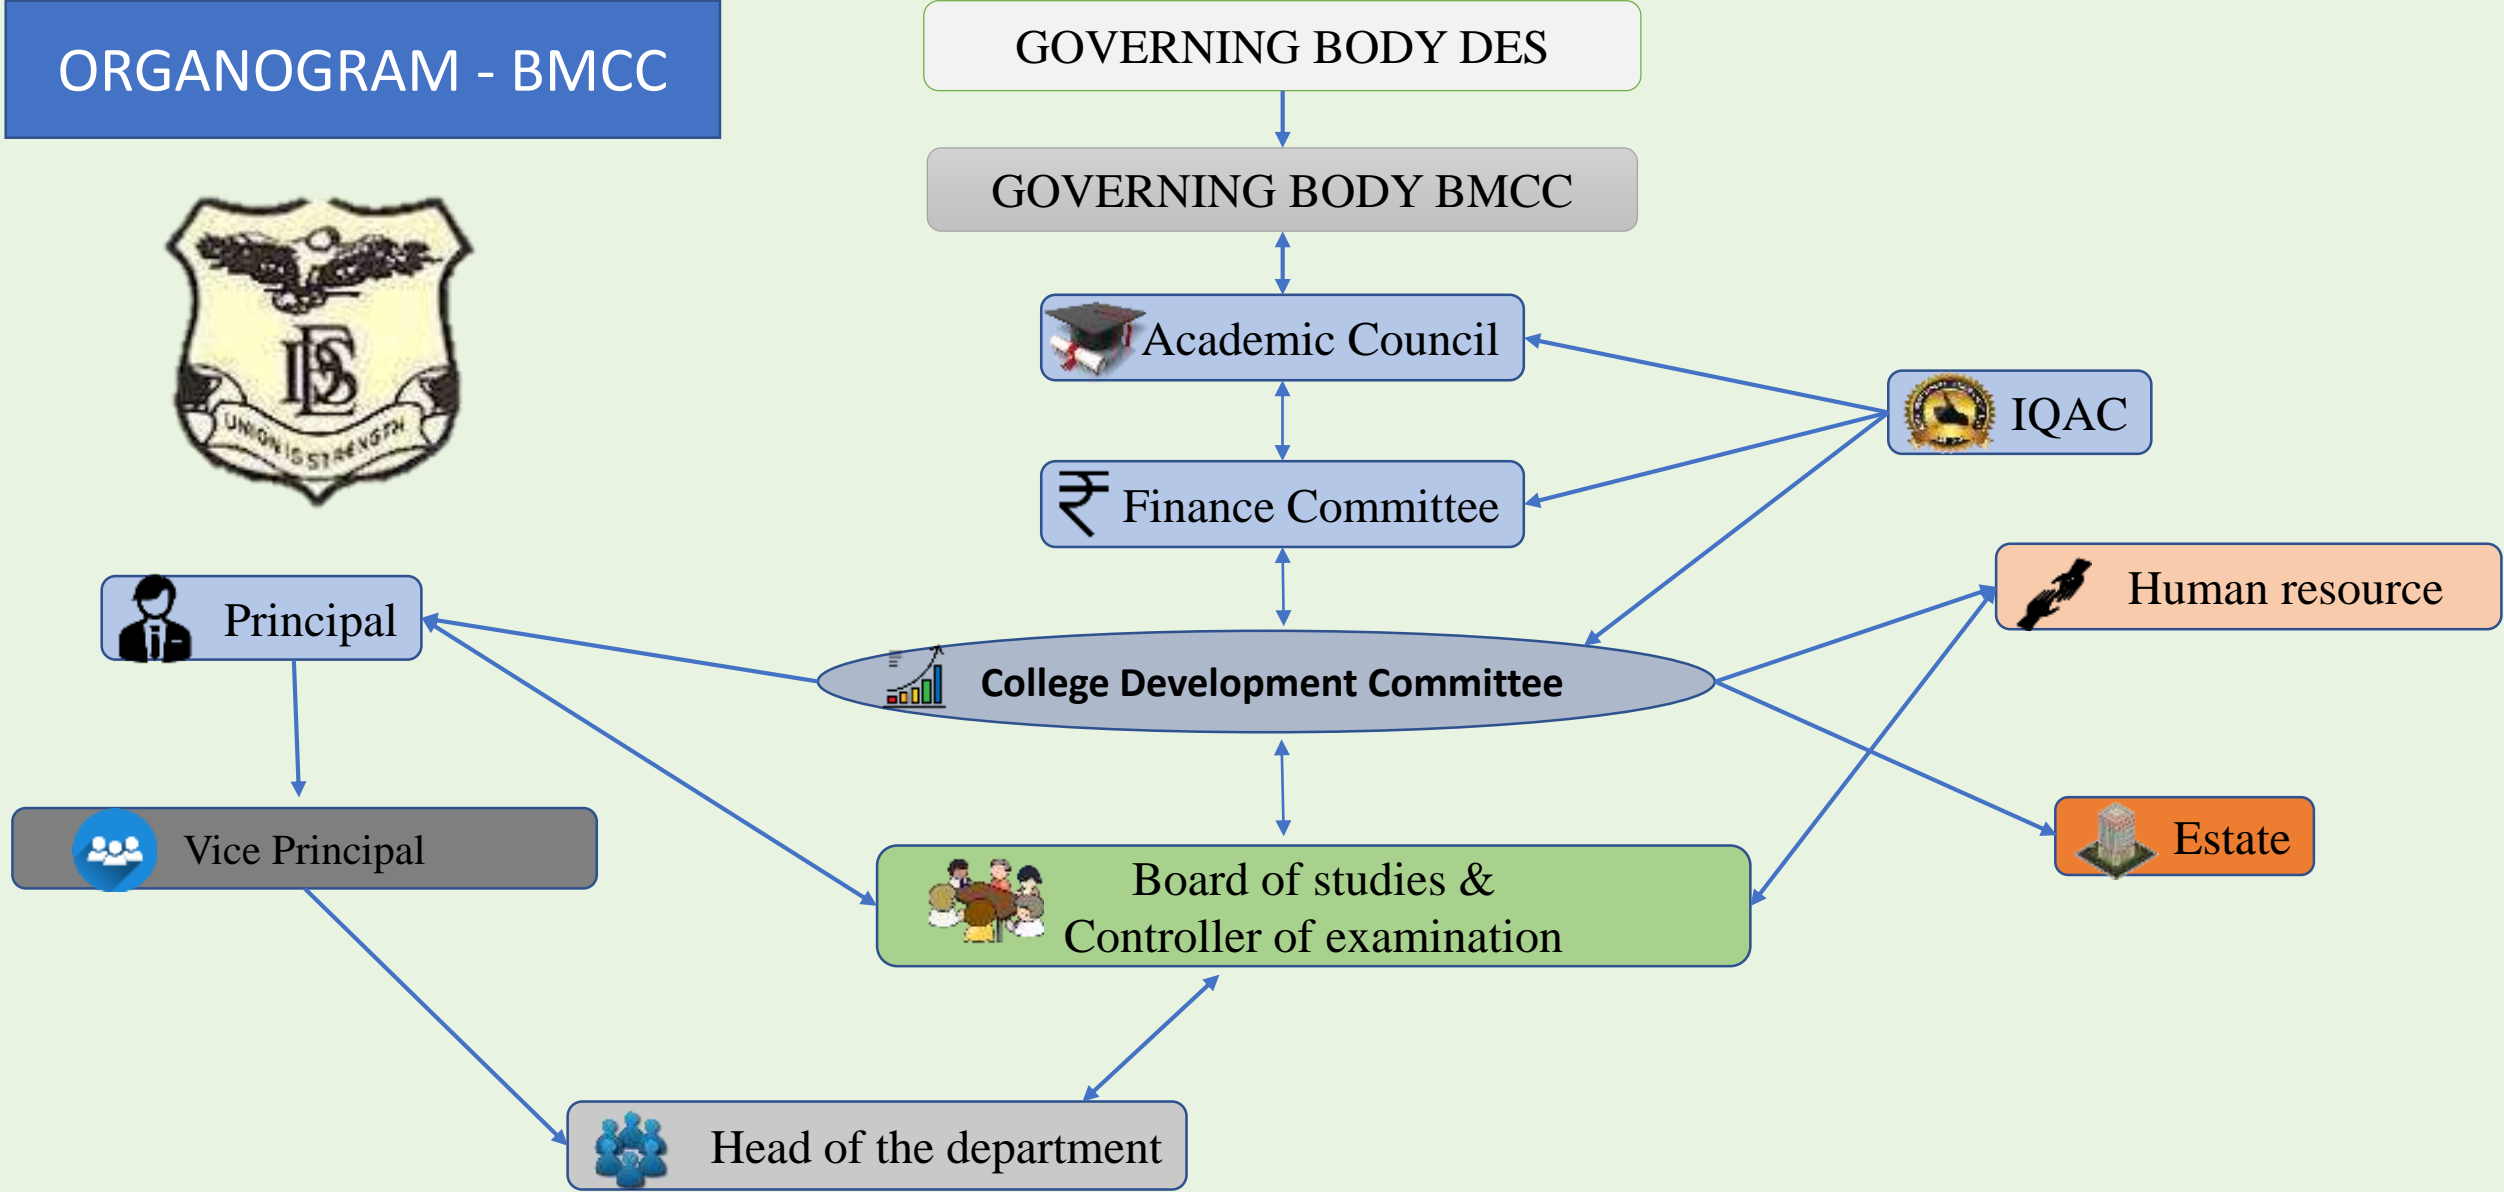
ORGANOGRAM - BMCC

GOVERNING BODY DES

GOVERNING BODY BMCC

DES

UNION IS STRENGTH

Academic Council

IQAC

Finance Committee

Principal

Human resource

College Development Committee

Vice Principal

Board of studies & Controller of examination

Estate

Head of the department